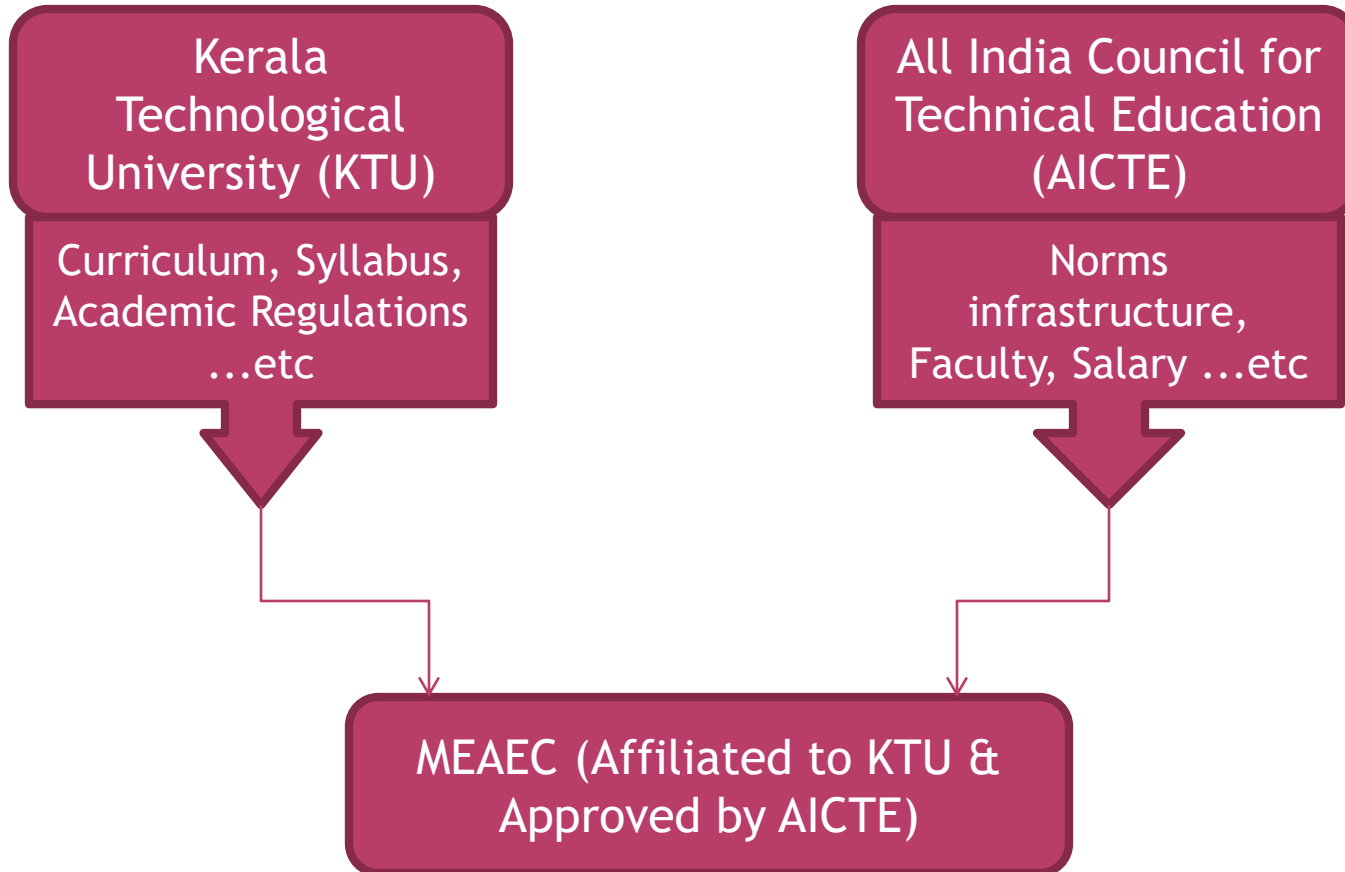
Kerala Technological University (KTU)

Curriculum, Syllabus, Academic Regulations ...etc

All India Council for Technical Education (AICTE)

Norms infrastructure, Faculty, Salary ...etc

MEAEC (Affiliated to KTU & Approved by AICTE)